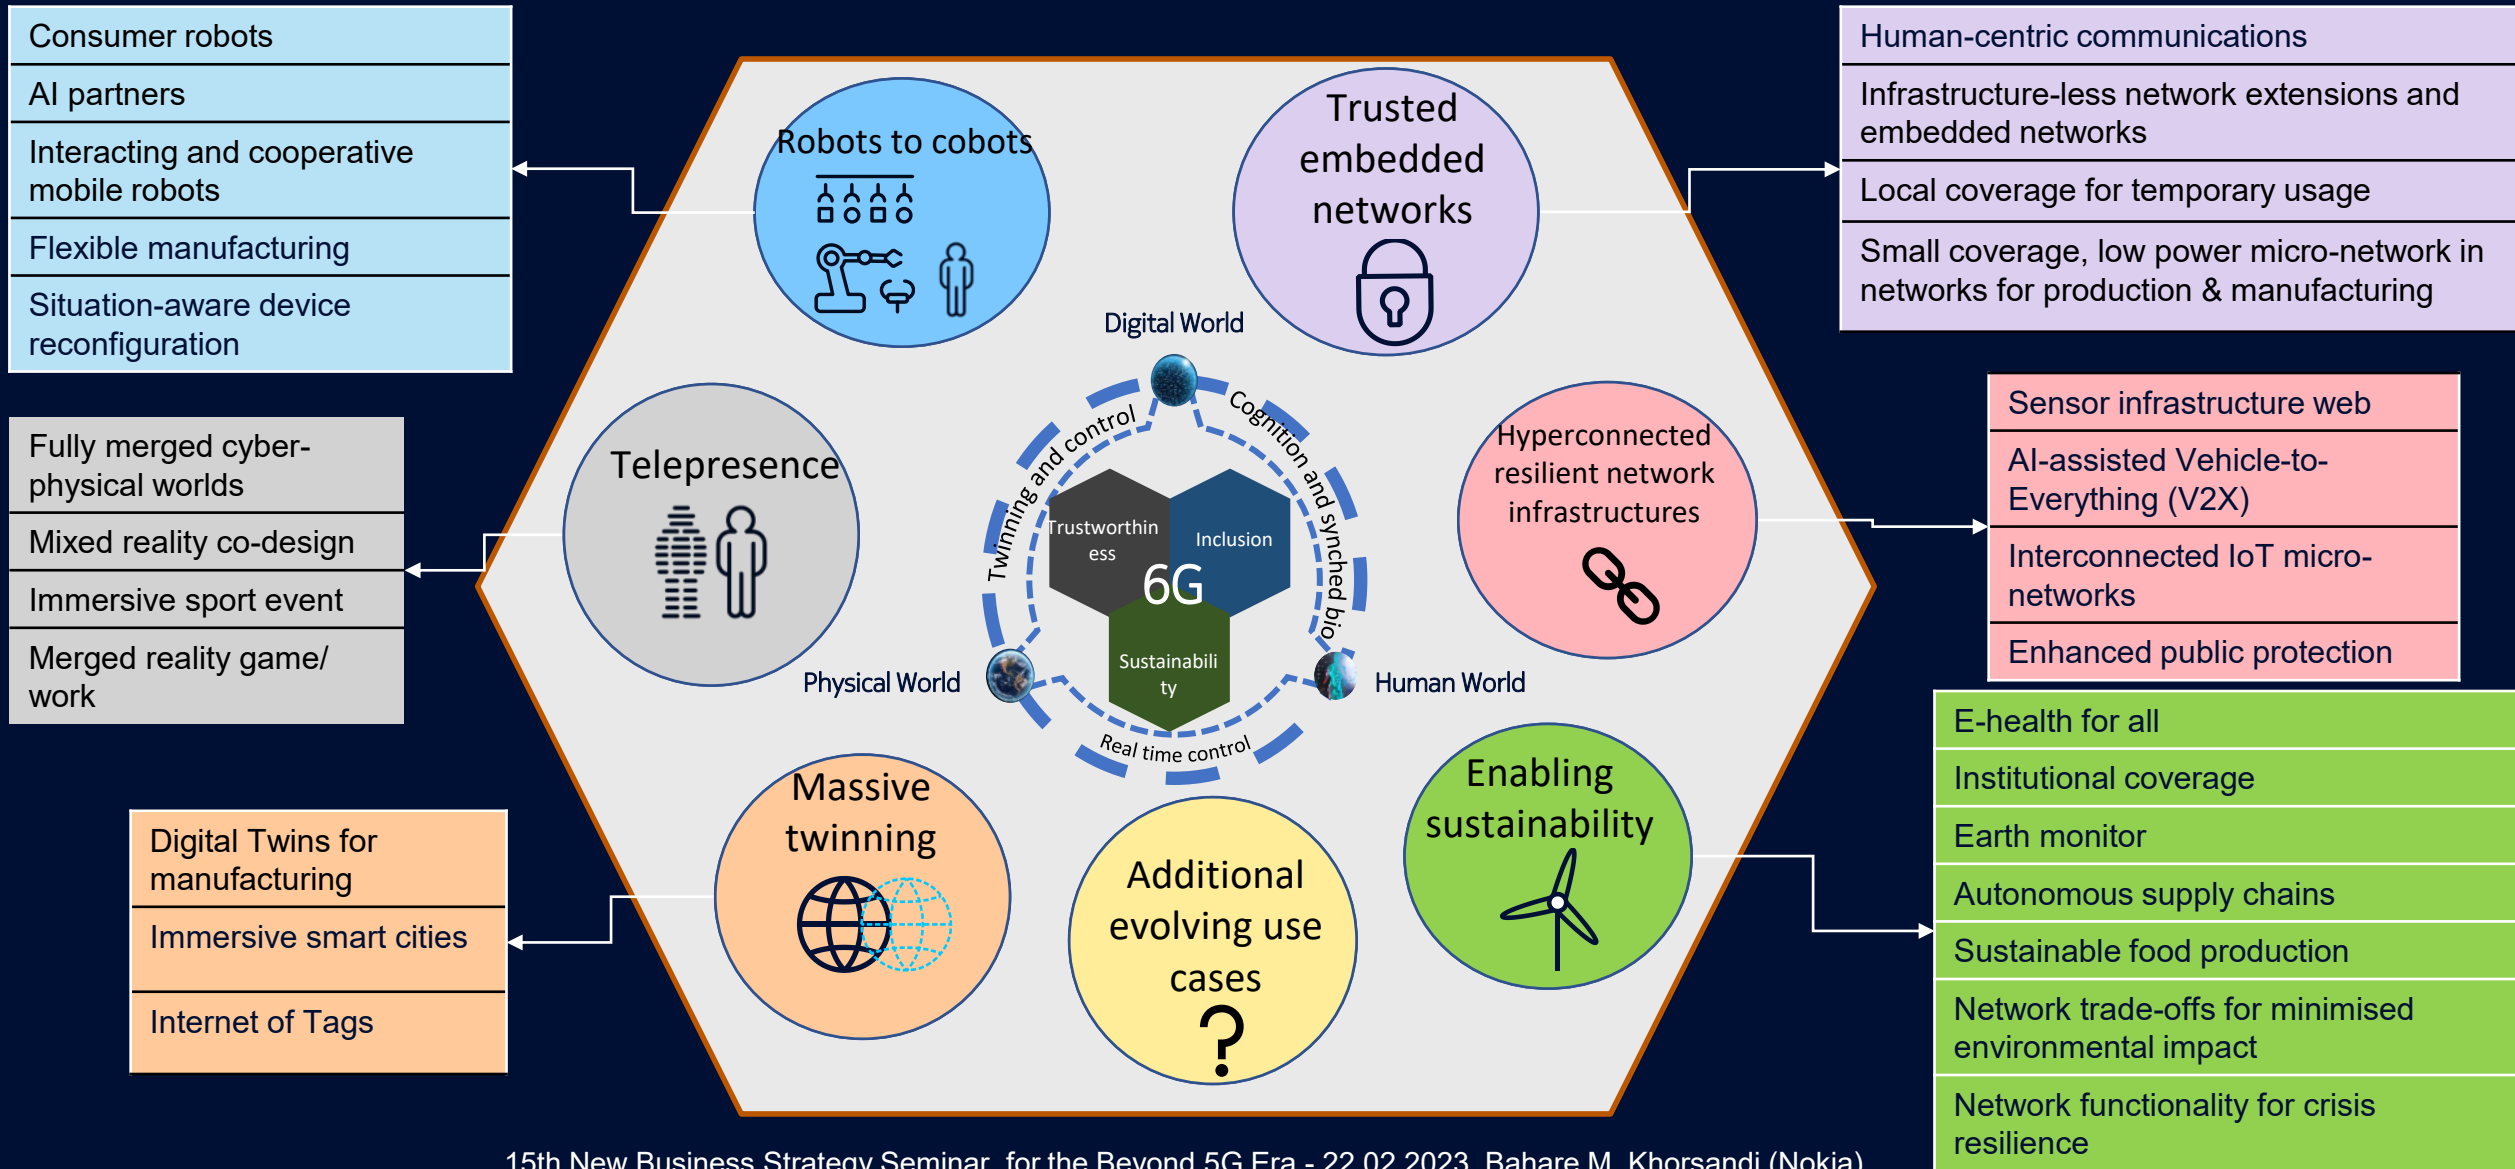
Consumer robots

AI partners

Interacting and cooperative mobile robots

Flexible manufacturing

Situation-aware device reconfiguration

Fully merged cyber-physical worlds

Mixed reality co-design

Immersive sport event

Merged reality game/ work

Digital Twins for manufacturing

Immersive smart cities

Internet of Tags

Robots to cobots

Trusted embedded networks

Telepresence

Hyperconnected resilient network infrastructures

Digital World

Twinning and control

Cognition and synched bio

Trustworthiness

Inclusion

6G

Sustainability

Physical World

Human World

Real time control

Massive twinning

Additional evolving use cases

?

Enabling sustainability

Human-centric communications

Infrastructure-less network extensions and embedded networks

Local coverage for temporary usage

Small coverage, low power micro-network in networks for production & manufacturing

Sensor infrastructure web

AI-assisted Vehicle-to-Everything (V2X)

Interconnected IoT micro-networks

Enhanced public protection

E-health for all

Institutional coverage

Earth monitor

Autonomous supply chains

Sustainable food production

Network trade-offs for minimised environmental impact

Network functionality for crisis resilience

15th New Business Strategy Seminar for the Beyond 5G Era - 22.02.2023 Bahare M. Khorsandi (Nokia)